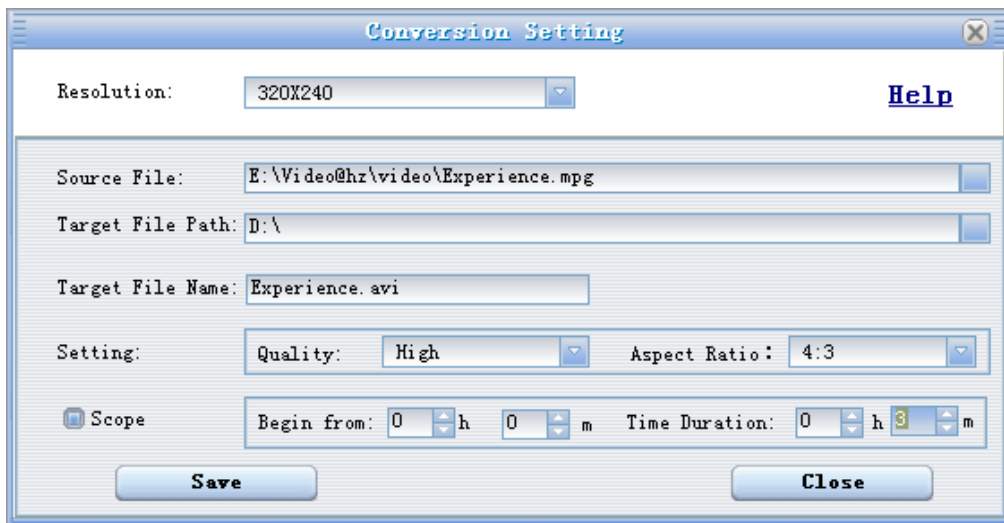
Conversion Setting

Resolution: 320X240

Help

Source File: E:\Video@hr\video\Experience.mpg

Target File Path: D:\

Target File Name: Experience.avi

Setting: Quality: High Aspect Ratio: 4:3

Scope Begin from: 0 h 0 m Time Duration: 0 h 3 m

Save

Close